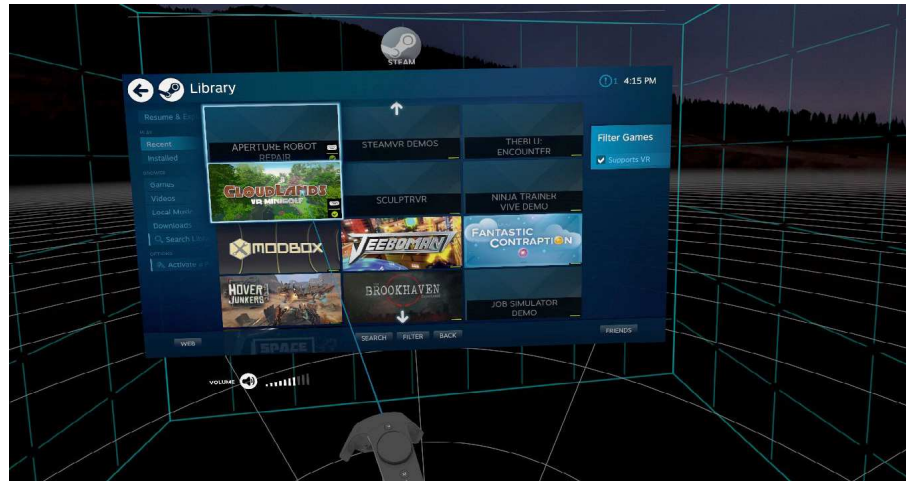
STEAM

Library

4:15 PM

Resume & Exi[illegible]

Recent
Installed

Games
Videos
Local Movi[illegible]
Download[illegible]
Search Lib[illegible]

Activate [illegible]

APERTURE ROBOT REPAIR

STEAMVR DEMOS

THERLI: ENCOUNTER

CLOUDLANDS VR MINIGOLF

SCULPTRVR

NINJA TRAINER VIVE DEMO

MODBOX

JEEBOMAN

FANTASTIC CONTRAPTION

HOVER JUNKERS

BROOKHAVEN

JOB SIMULATOR DEMO

Filter Games

Supports VR

WEB

SEARCH

FILTER

BACK

FRIENDS

SPACE

VOLUME